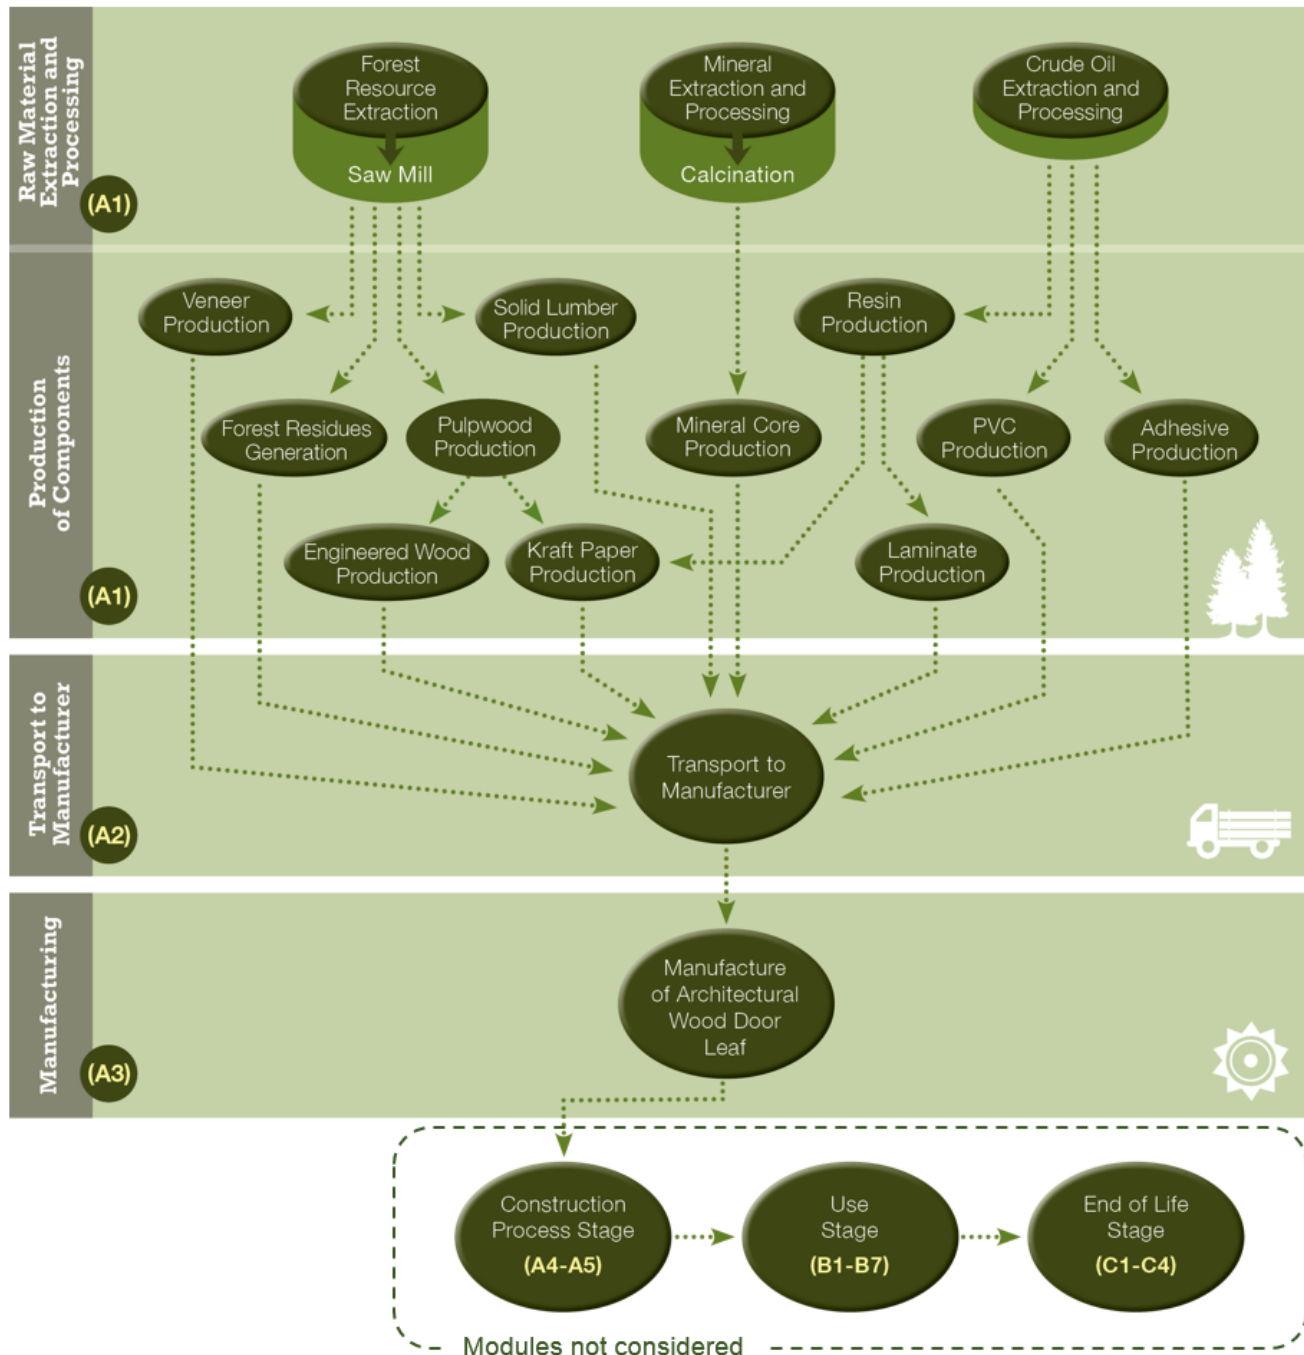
Raw Material Extraction and Processing

(A1)

Forest Resource Extraction

Saw Mill

Mineral Extraction and Processing

Calcination

Crude Oil Extraction and Processing

Production of Components

(A1)

Veneer Production

Solid Lumber Production

Resin Production

Forest Residues Generation

Pulpwood Production

Mineral Core Production

PVC Production

Adhesive Production

Engineered Wood Production

Kraft Paper Production

Laminate Production

Transport to Manufacturer

(A2)

Transport to Manufacturer

Manufacturing

(A3)

Manufacture of Architectural Wood Door Leaf

Construction Process Stage (A4-A5)

Use Stage (B1-B7)

End of Life Stage (C1-C4)

Modules not considered